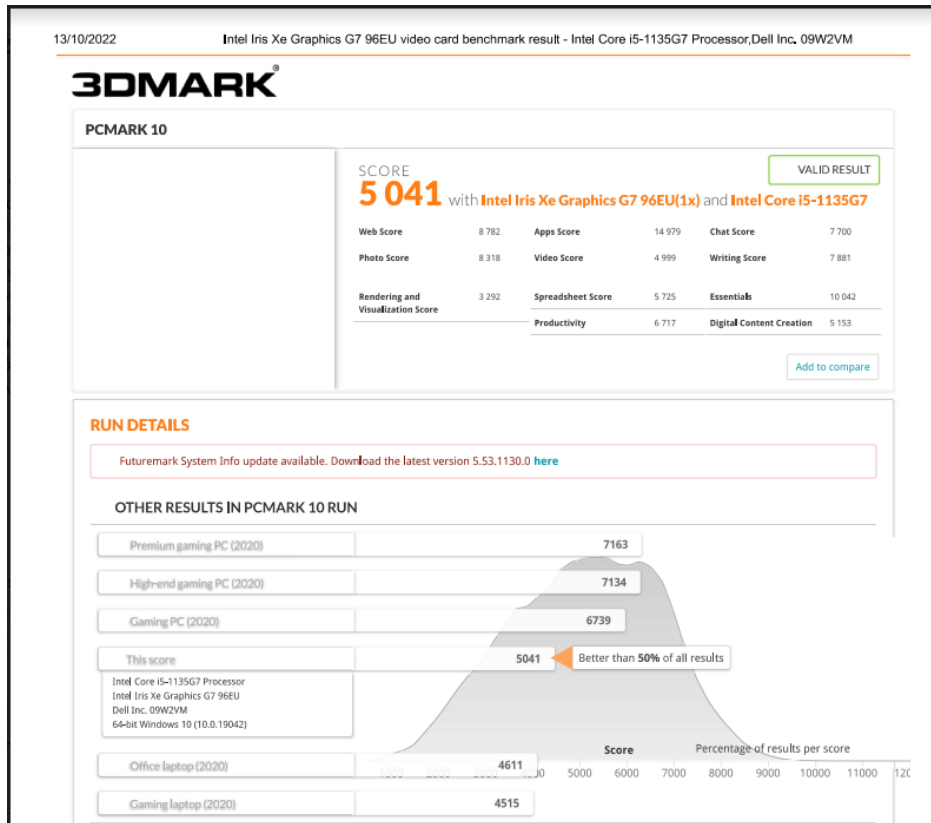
13/10/2022 Intel Iris Xe Graphics G7 96EU video card benchmark result - Intel Core i5-1135G7 Processor,Dell Inc. 09W2VM

3DMARK®

PCMARK 10

SCORE
5 041 with Intel Iris Xe Graphics G7 96EU(1x) and Intel Core i5-1135G7

VALID RESULT

| | | | | | |
|---|---|---|---|---|---|
| Web Score | 8 782 | Apps Score | 14 979 | Chat Score | 7 700 |
| Photo Score | 8 318 | Video Score | 4 999 | Writing Score | 7 881 |
| Rendering and Visualization Score | 3 292 | Spreadsheet Score | 5 725 | Essentials | 10 042 |
| | | Productivity | 6 717 | Digital Content Creation | 5 153 |

Add to compare

RUN DETAILS

Futuremark System Info update available. Download the latest version 5.53.1130.0 here

OTHER RESULTS IN PCMARK 10 RUN

Premium gaming PC (2020) 7163
High-end gaming PC (2020) 7134
Gaming PC (2020) 6739
This score 5041 Better than 50% of all results
Intel Core i5-1135G7 Processor
Intel Iris Xe Graphics G7 96EU
Dell Inc. 09W2VM
64-bit Windows 10 (10.0.19042)
Office laptop (2020) 4611
Gaming laptop (2020) 4515

Score Percentage of results per score
1000 2000 3000 4000 5000 6000 7000 8000 9000 10000 11000 120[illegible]